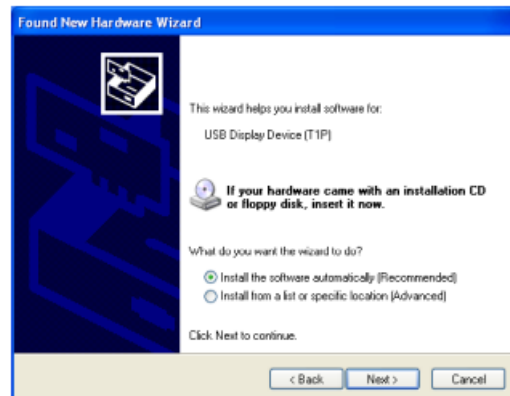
Found New Hardware Wizard

This wizard helps you install software for:

USB Display Device (T1P)

If your hardware came with an installation CD or floppy disk, insert it now.

What do you want the wizard to do?

Install the software automatically (Recommended)

Install from a list or specific location (Advanced)

Click Next to continue.

< Back Next > Cancel